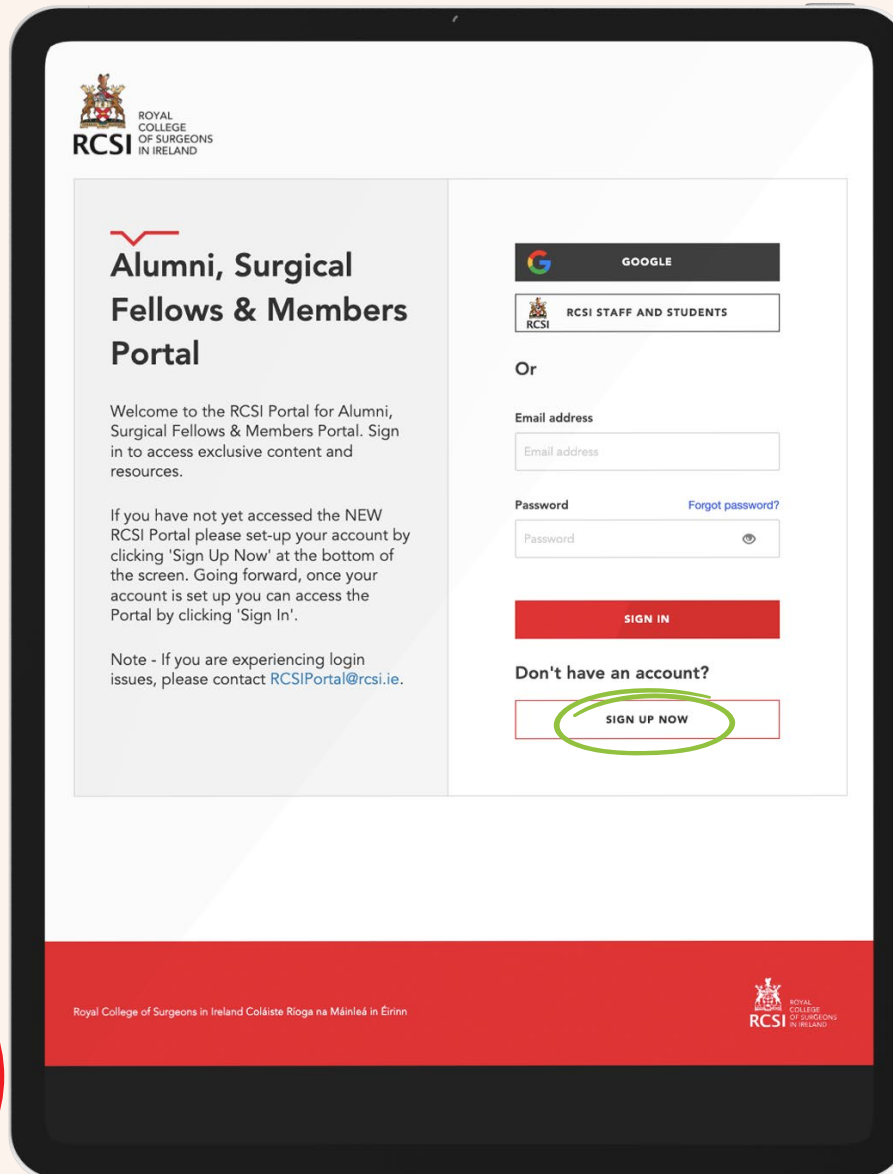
RCSI ROYAL COLLEGE OF SURGEONS IN IRELAND

Alumni, Surgical Fellows & Members Portal

Welcome to the RCSI Portal for Alumni, Surgical Fellows & Members Portal. Sign in to access exclusive content and resources.

If you have not yet accessed the NEW RCSI Portal please set-up your account by clicking 'Sign Up Now' at the bottom of the screen. Going forward, once your account is set up you can access the Portal by clicking 'Sign In'.

Note - If you are experiencing login issues, please contact RCSIPortal@rcsi.ie.

GOOGLE

RCSI RCSI STAFF AND STUDENTS

Or

Email address

Email address

Password

Forgot password?

Password

SIGN IN

Don't have an account?

SIGN UP NOW

Royal College of Surgeons in Ireland Coláiste Ríoga na Máinleá in Éirinn

RCSI ROYAL COLLEGE OF SURGEONS IN IRELAND